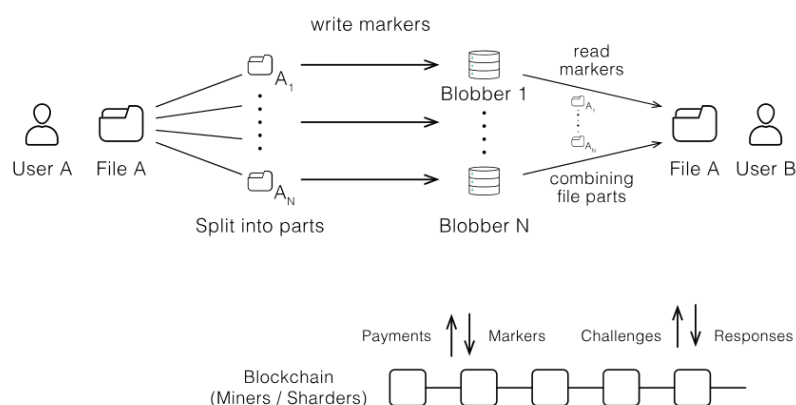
write markers

User A

File A

$A_1$

$A_N$

Split into parts

Blobber 1

Blobber N

read markers

$A_1$

$A_N$

combining file parts

File A

User B

Payments

Markers

Challenges

Responses

Blockchain
(Miners / Sharders)